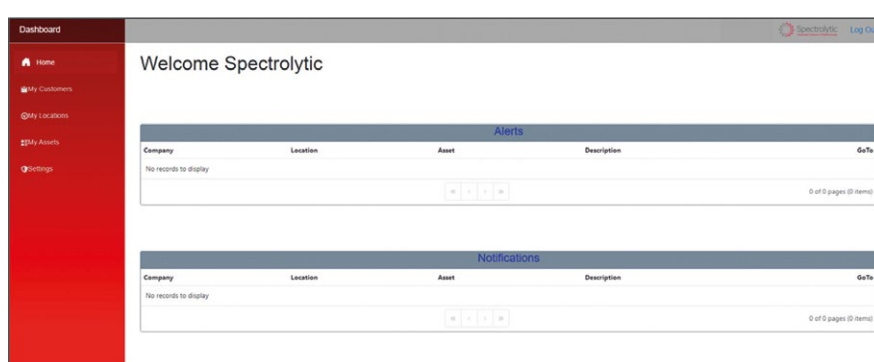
Dashboard

Spectrolytic Log Ou

Home
My Customers
My Locations
My Assets
Settings

Welcome Spectrolytic

Alerts

| Company | Location | Asset | Description | GoTo |
|---|---|---|---|---|
| No records to display | | | | |

« ‹ › »

0 of 0 pages (0 items)

Notifications

| Company | Location | Asset | Description | GoTo |
|---|---|---|---|---|
| No records to display | | | | |

« ‹ › »

0 of 0 pages (0 items)